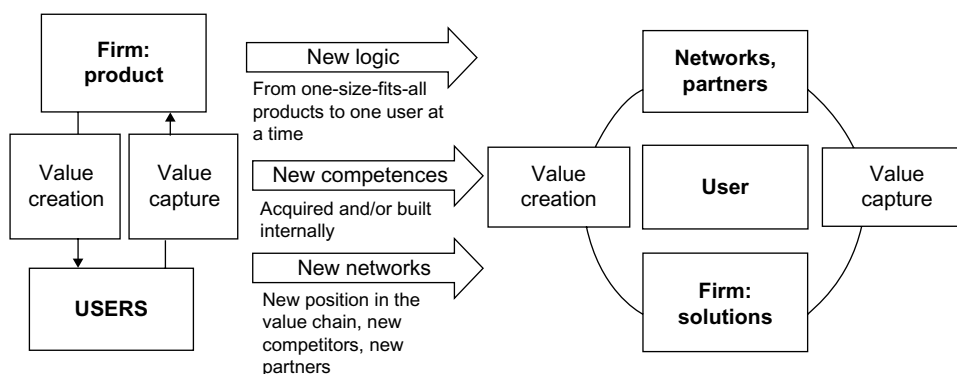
Firm: product

Value creation

Value capture

USERS

New logic

From one-size-fits-all products to one user at a time

New competences

Acquired and/or built internally

New networks

New position in the value chain, new competitors, new partners

Networks, partners

Value creation

User

Value capture

Firm: solutions